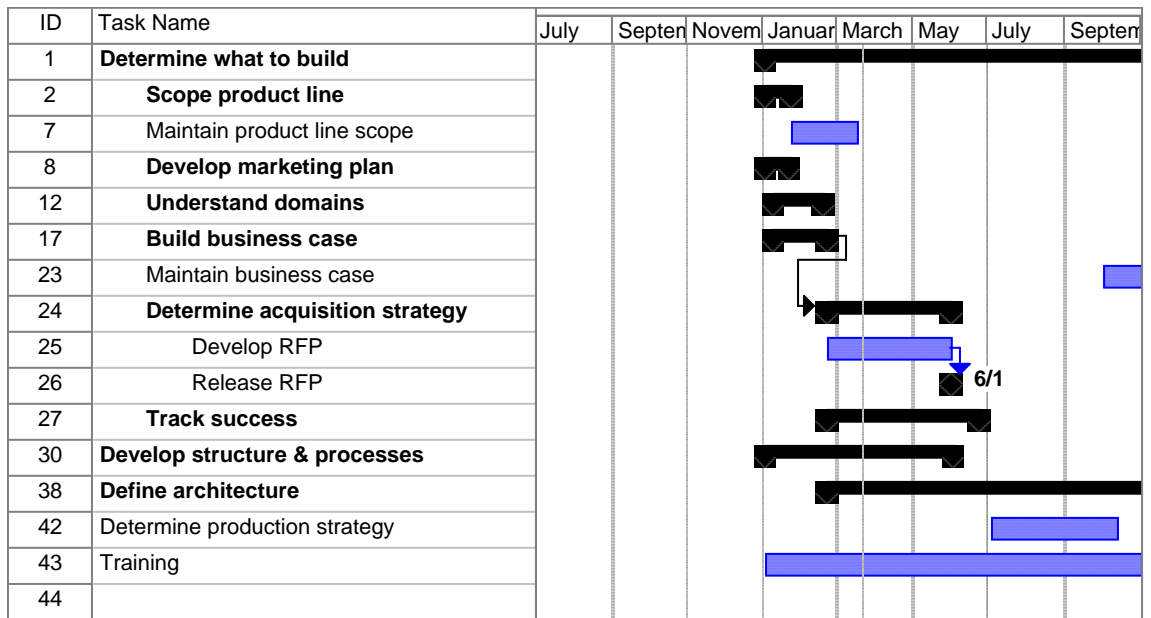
| ID | Task Name |
|---|---|
| 1 | **Determine what to build** |
| 2 | **Scope product line** |
| 7 | Maintain product line scope |
| 8 | **Develop marketing plan** |
| 12 | **Understand domains** |
| 17 | **Build business case** |
| 23 | Maintain business case |
| 24 | **Determine acquisition strategy** |
| 25 | Develop RFP |
| 26 | Release RFP |
| 27 | **Track success** |
| 30 | **Develop structure & processes** |
| 38 | **Define architecture** |
| 42 | Determine production strategy |
| 43 | Training |
| 44 | |

July | Septen | Novem | Januar | March | May | July | Septem

6/1